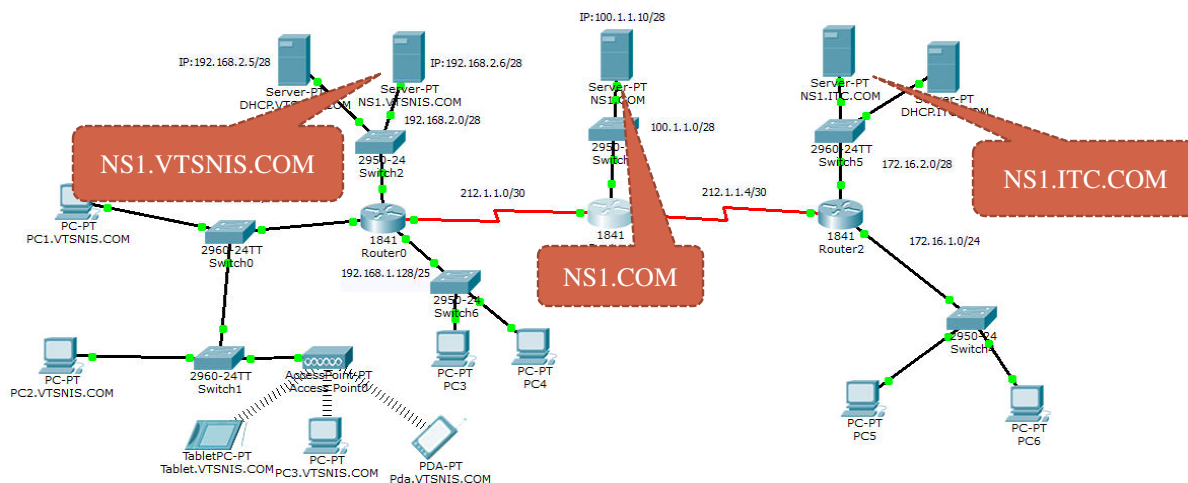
IP:192.168.2.5/28

Server-PT
DHCP.VTS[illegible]COM

IP:192.168.2.6/28

Server-PT
NS1.VTSNIS.COM

192.168.2.0/28

NS1.VTSNIS.COM

2950-24
Switch2

PC-PT
PC1.VTSNIS.COM

2960-24TT
Switch0

1841
Router0

192.168.1.128/25

2950-24
Switch6

PC-PT
PC3

PC-PT
PC4

PC-PT
PC2.VTSNIS.COM

2960-24TT
Switch1

AccessPoint-PT
Access Point0

TabletPC-PT
Tablet.VTSNIS.COM

PC-PT
PC3.VTSNIS.COM

PDA-PT
Pda.VTSNIS.COM

IP:100.1.1.10/28

Server-PT
NS1.COM

100.1.1.0/28

2950-
Switch

212.1.1.0/30

1841

NS1.COM

212.1.1.4/30

Server-PT
NS1.ITC.COM

Server-PT
DHCP.IT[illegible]

2960-24TT
Switch5

172.16.2.0/28

NS1.ITC.COM

1841
Router2

172.16.1.0/24

2950-24
Switch4

PC-PT
PC5

PC-PT
PC6